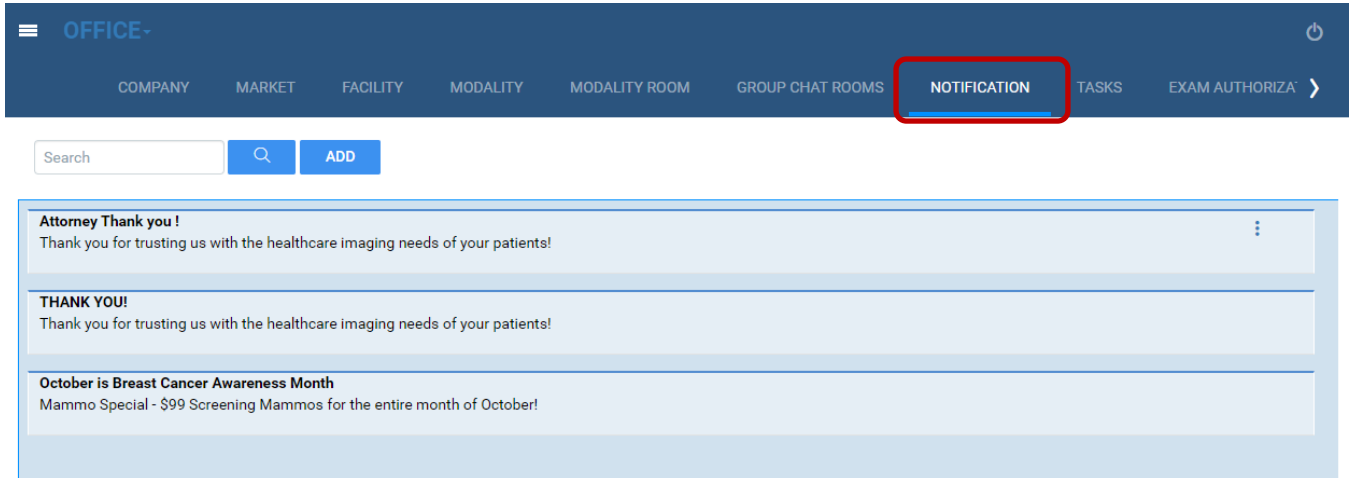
OFFICE

COMPANY MARKET FACILITY MODALITY MODALITY ROOM GROUP CHAT ROOMS NOTIFICATION TASKS EXAM AUTHORIZA

Search

ADD

Attorney Thank you !
Thank you for trusting us with the healthcare imaging needs of your patients!

THANK YOU!
Thank you for trusting us with the healthcare imaging needs of your patients!

October is Breast Cancer Awareness Month
Mammo Special - $99 Screening Mammos for the entire month of October!